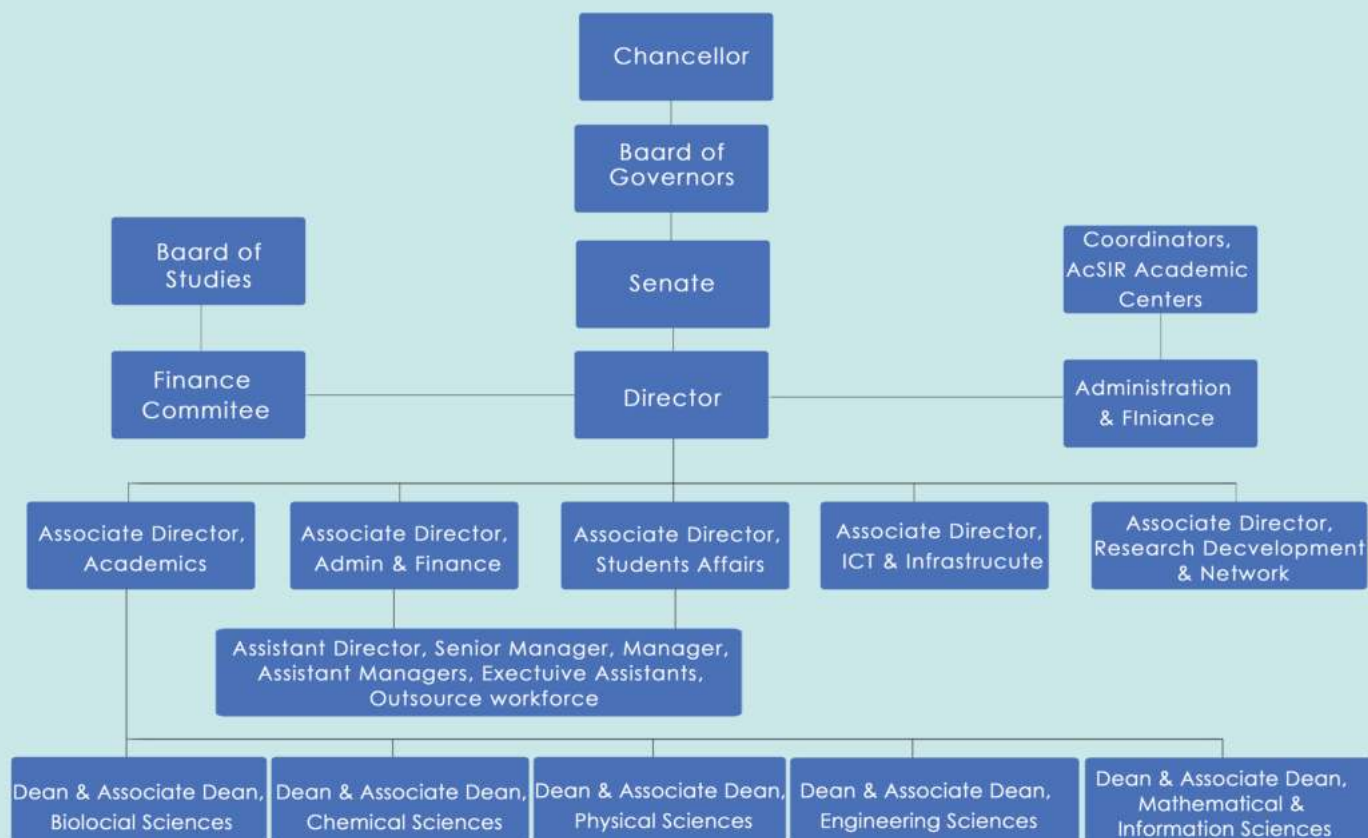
Chancellor

Baard of Governors

Baard of Studies

Senate

Coordinators, AcSIR Academic Centers

Finance Commitee

Director

Administration & FIniance

Associate Director, Academics

Associate Director, Admin & Finance

Associate Director, Students Affairs

Associate Director, ICT & Infrastrucute

Associate Director, Research Decvelopment & Network

Assistant Director, Senior Manager, Manager, Assistant Managers, Exectuive Assistants, Outsource workforce

Dean & Associate Dean, Biolocial Sciences

Dean & Associate Dean, Chemical Sciences

Dean & Associate Dean, Physical Sciences

Dean & Associate Dean, Engineering Sciences

Dean & Associate Dean, Mathematical & Information Sciences